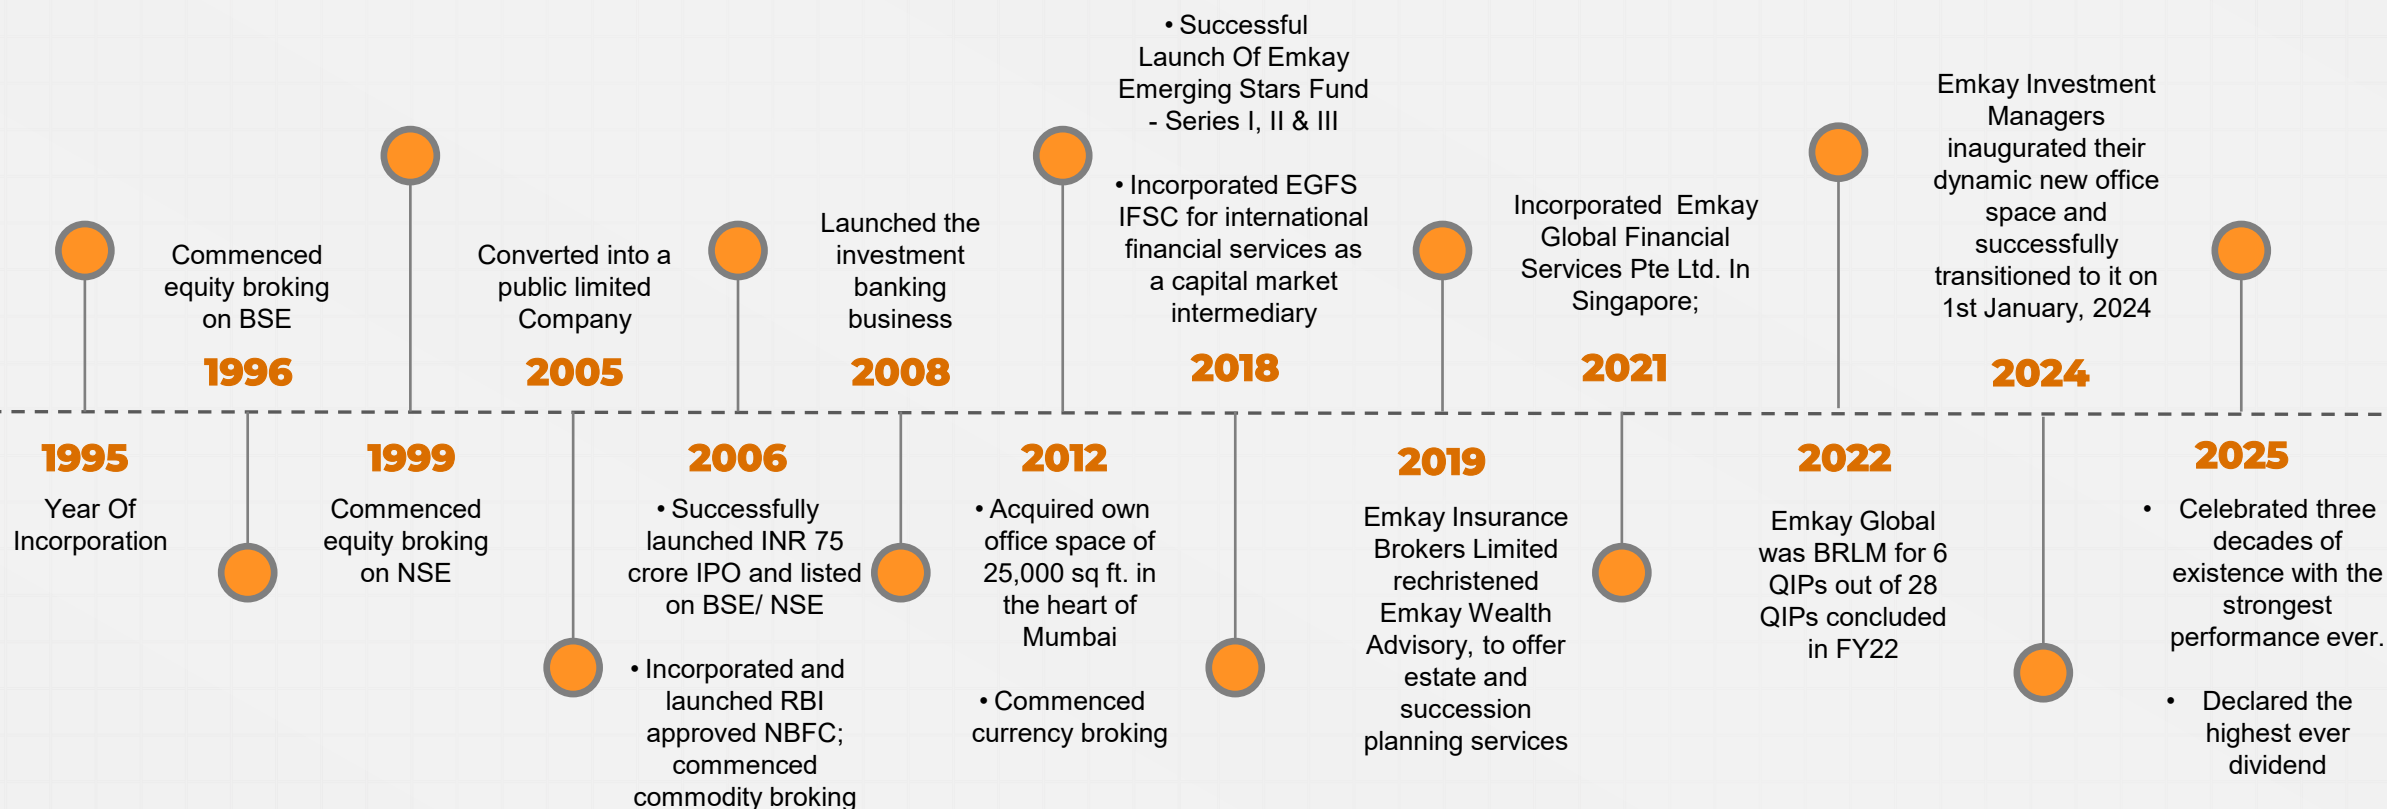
1995
Year Of Incorporation

Commenced equity broking on BSE
1996

1999
Commenced equity broking on NSE

Converted into a public limited Company
2005

2006
• Successfully launched INR 75 crore IPO and listed on BSE/ NSE

• Incorporated and launched RBI approved NBFC; commenced commodity broking

Launched the investment banking business
2008

2012
• Acquired own office space of 25,000 sq ft. in the heart of Mumbai

• Commenced currency broking

• Successful Launch Of Emkay Emerging Stars Fund - Series I, II & III

• Incorporated EGFS IFSC for international financial services as a capital market intermediary
2018

2019
Emkay Insurance Brokers Limited rechristened Emkay Wealth Advisory, to offer estate and succession planning services

Incorporated Emkay Global Financial Services Pte Ltd. In Singapore;
2021

2022
Emkay Global was BRLM for 6 QIPs out of 28 QIPs concluded in FY22

Emkay Investment Managers inaugurated their dynamic new office space and successfully transitioned to it on 1st January, 2024
2024

2025
• Celebrated three decades of existence with the strongest performance ever.

• Declared the highest ever dividend